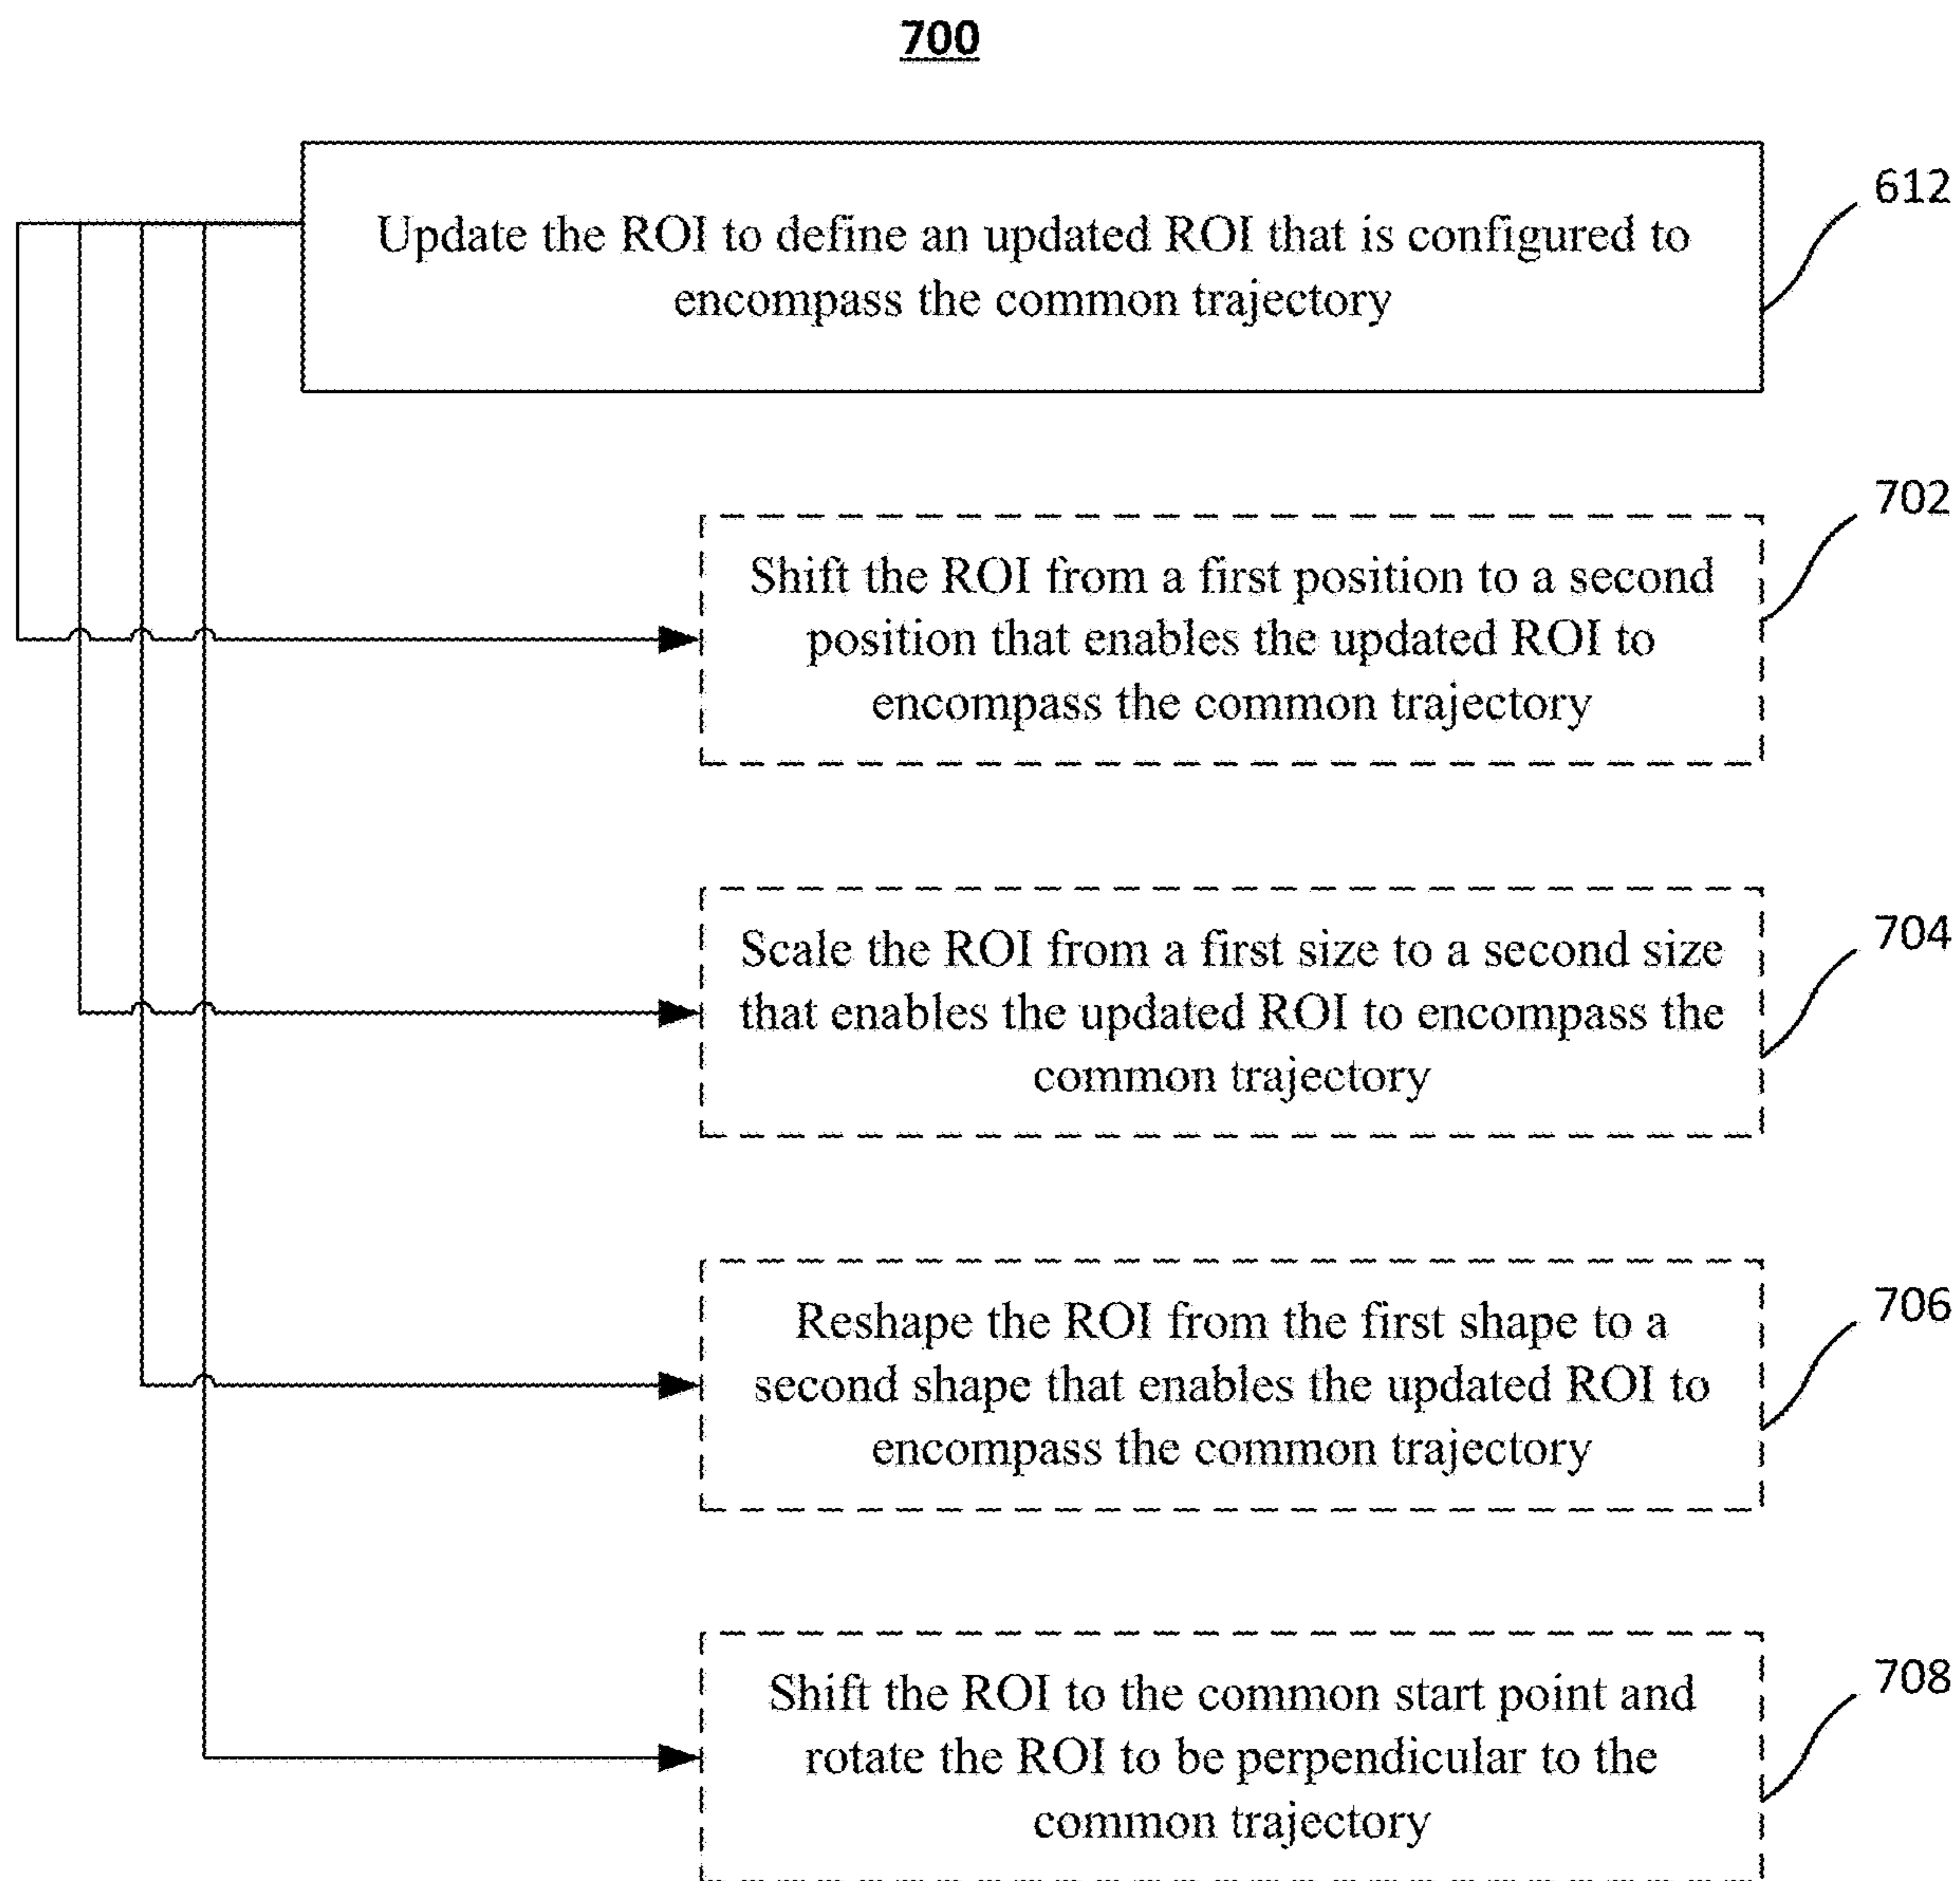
700

Update the ROI to define an updated ROI that is configured to encompass the common trajectory

612

Shift the ROI from a first position to a second position that enables the updated ROI to encompass the common trajectory

702

Scale the ROI from a first size to a second size that enables the updated ROI to encompass the common trajectory

704

Reshape the ROI from the first shape to a second shape that enables the updated ROI to encompass the common trajectory

706

Shift the ROI to the common start point and rotate the ROI to be perpendicular to the common trajectory

708